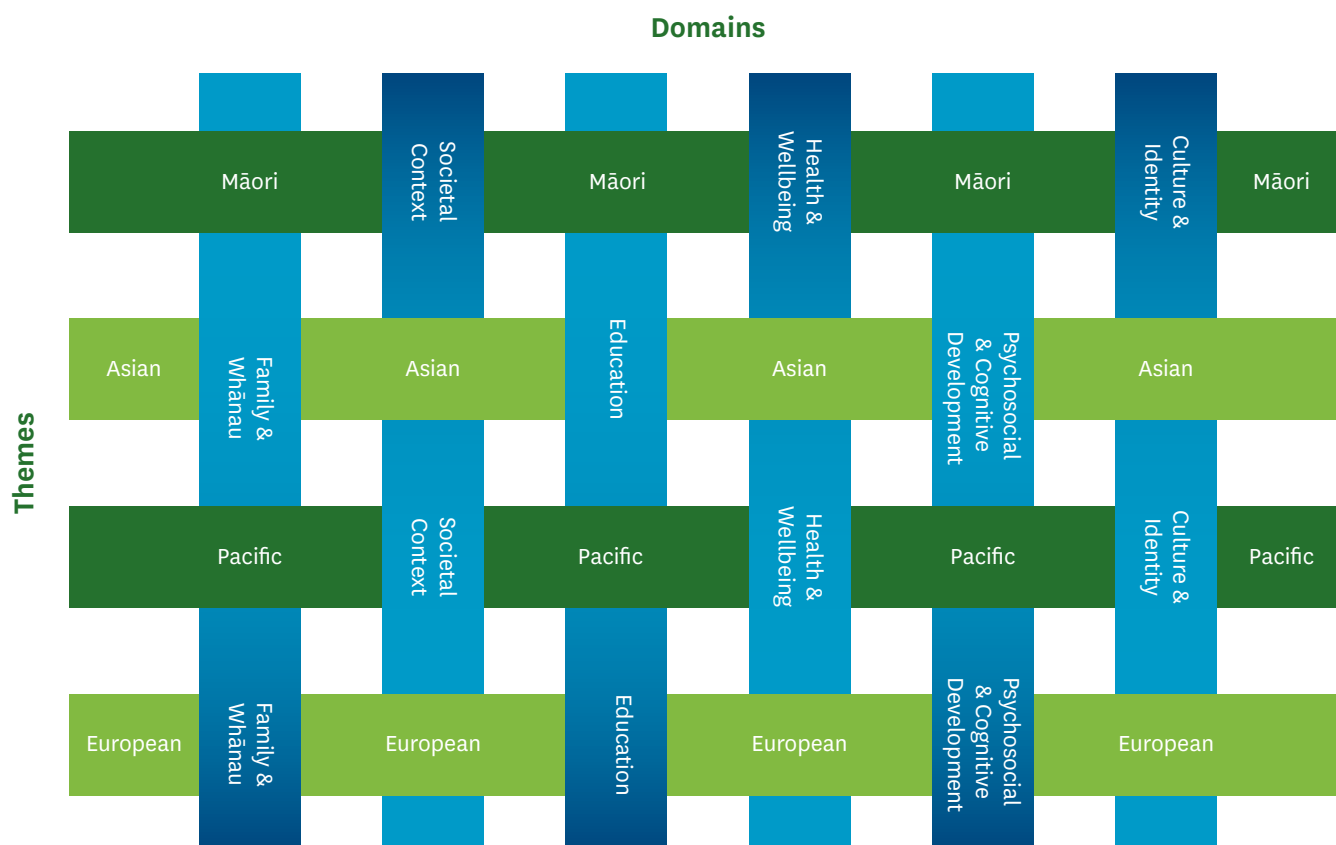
Domains

Themes

Māori
Societal Context
Māori
Health & Wellbeing
Māori
Culture & Identity
Māori

Asian
Family & Whānau
Asian
Education
Asian
Psychosocial & Cognitive Development
Asian

Pacific
Societal Context
Pacific
Health & Wellbeing
Pacific
Culture & Identity
Pacific

European
Family & Whānau
European
Education
European
Psychosocial & Cognitive Development
European